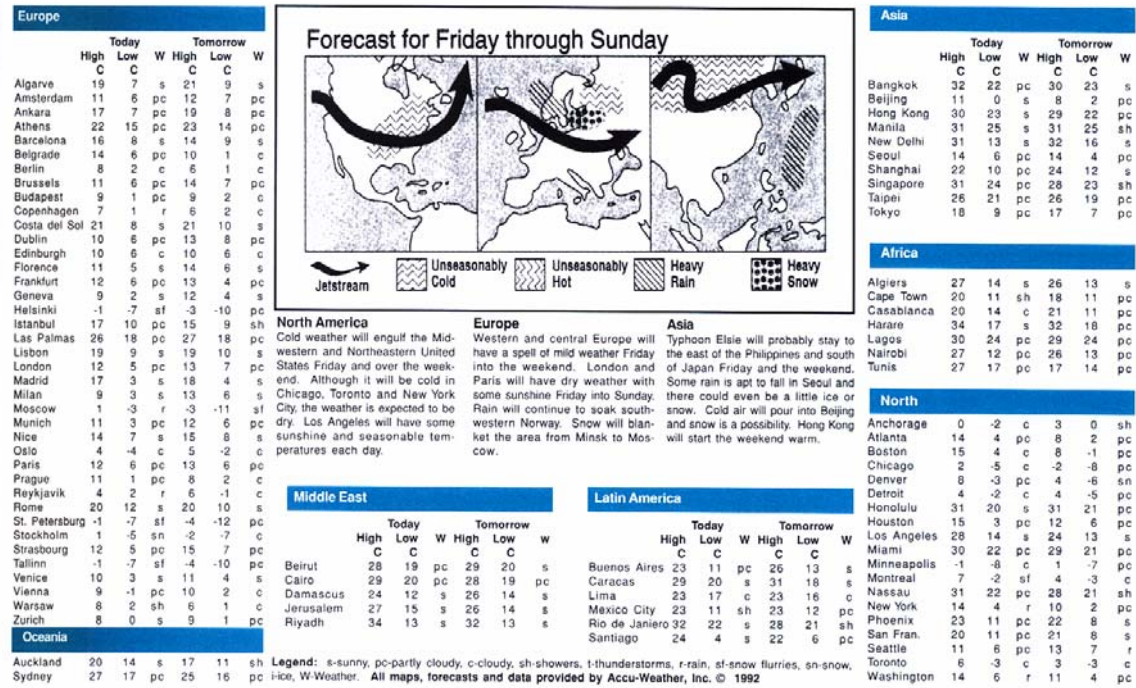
Europe

| | Today High C | Today Low C | W | Tomorrow High C | Tomorrow Low C | W |
|---|---|---|---|---|---|---|
| Algarve | 19 | 7 | s | 21 | 9 | s |
| Amsterdam | 11 | 6 | pc | 12 | 7 | pc |
| Ankara | 17 | 7 | pc | 19 | 8 | pc |
| Athens | 22 | 15 | pc | 23 | 14 | pc |
| Barcelona | 16 | 8 | s | 14 | 9 | s |
| Belgrade | 14 | 6 | pc | 10 | 1 | c |
| Berlin | 8 | 2 | c | 6 | 1 | c |
| Brussels | 11 | 6 | pc | 14 | 7 | pc |
| Budapest | 9 | 1 | pc | 9 | 2 | c |
| Copenhagen | 7 | 1 | r | 6 | 2 | c |
| Costa del Sol | 21 | 8 | s | 21 | 10 | s |
| Dublin | 10 | 6 | pc | 13 | 8 | pc |
| Edinburgh | 10 | 6 | c | 10 | 6 | c |
| Florence | 11 | 5 | s | 14 | 6 | s |
| Frankfurt | 12 | 6 | pc | 13 | 4 | pc |
| Geneva | 9 | 2 | s | 12 | 4 | s |
| Helsinki | -1 | -7 | sf | -3 | -10 | pc |
| Istanbul | 17 | 10 | pc | 15 | 9 | sh |
| Las Palmas | 26 | 18 | pc | 27 | 18 | pc |
| Lisbon | 19 | 9 | s | 19 | 10 | s |
| London | 12 | 5 | pc | 13 | 7 | pc |
| Madrid | 17 | 3 | s | 18 | 4 | s |
| Milan | 9 | 3 | s | 13 | 6 | s |
| Moscow | 1 | -3 | r | -3 | -11 | sf |
| Munich | 11 | 3 | pc | 12 | 6 | pc |
| Nice | 14 | 7 | s | 15 | 8 | s |
| Oslo | 4 | -4 | c | 5 | -2 | c |
| Paris | 12 | 6 | pc | 13 | 6 | pc |
| Prague | 11 | 1 | pc | 8 | 2 | c |
| Reykjavik | 4 | 2 | r | 6 | -1 | c |
| Rome | 20 | 12 | s | 20 | 10 | s |
| St. Petersburg | -1 | -7 | sf | -4 | -12 | pc |
| Stockholm | 1 | -5 | sn | -2 | -7 | c |
| Strasbourg | 12 | 5 | pc | 15 | 7 | pc |
| Tallinn | -1 | -7 | sf | -4 | -10 | pc |
| Venice | 10 | 3 | s | 11 | 4 | s |
| Vienna | 9 | -1 | pc | 10 | 2 | c |
| Warsaw | 8 | 2 | sh | 6 | 1 | c |
| Zurich | 8 | 0 | s | 9 | 1 | pc |

Oceania

| | | | | | | |
|---|---|---|---|---|---|---|
| Auckland | 20 | 14 | s | 17 | 11 | sh |
| Sydney | 27 | 17 | pc | 25 | 16 | pc |

Forecast for Friday through Sunday

Jetstream
Unseasonably Cold
Unseasonably Hot
Heavy Rain
Heavy Snow

North America
Cold weather will engulf the Midwestern and Northeastern United States Friday and over the weekend. Although it will be cold in Chicago, Toronto and New York City, the weather is expected to be dry. Los Angeles will have some sunshine and seasonable temperatures each day.

Europe
Western and central Europe will have a spell of mild weather Friday into the weekend. London and Paris will have dry weather with some sunshine Friday into Sunday. Rain will continue to soak southwestern Norway. Snow will blanket the area from Minsk to Moscow.

Asia
Typhoon Elsie will probably stay to the east of the Philippines and south of Japan Friday and the weekend. Some rain is apt to fall in Seoul and there could even be a little ice or snow. Cold air will pour into Beijing and snow is a possibility. Hong Kong will start the weekend warm.

Middle East

| | Today High C | Today Low C | W | Tomorrow High C | Tomorrow Low C | W |
|---|---|---|---|---|---|---|
| Beirut | 28 | 19 | pc | 29 | 20 | s |
| Cairo | 29 | 20 | pc | 28 | 19 | pc |
| Damascus | 24 | 12 | s | 26 | 14 | s |
| Jerusalem | 27 | 15 | s | 26 | 14 | s |
| Riyadh | 34 | 13 | s | 32 | 13 | s |

Latin America

| | Today High C | Today Low C | W | Tomorrow High C | Tomorrow Low C | W |
|---|---|---|---|---|---|---|
| Buenos Aires | 23 | 11 | pc | 26 | 13 | s |
| Caracas | 29 | 20 | s | 31 | 18 | s |
| Lima | 23 | 17 | c | 23 | 16 | c |
| Mexico City | 23 | 11 | sh | 23 | 12 | pc |
| Rio de Janeiro | 32 | 22 | s | 28 | 21 | sh |
| Santiago | 24 | 4 | s | 22 | 6 | pc |

Asia

| | Today High C | Today Low C | W | Tomorrow High C | Tomorrow Low C | W |
|---|---|---|---|---|---|---|
| Bangkok | 32 | 22 | pc | 30 | 23 | s |
| Beijing | 11 | 0 | s | 8 | 2 | pc |
| Hong Kong | 30 | 23 | s | 29 | 22 | pc |
| Manila | 31 | 25 | s | 31 | 25 | sh |
| New Delhi | 31 | 13 | s | 32 | 16 | s |
| Seoul | 14 | 6 | pc | 14 | 4 | pc |
| Shanghai | 22 | 10 | pc | 24 | 12 | s |
| Singapore | 31 | 24 | pc | 28 | 23 | sh |
| Taipei | 26 | 21 | pc | 26 | 19 | pc |
| Tokyo | 18 | 9 | pc | 17 | 7 | pc |

Africa

| | | | | | | |
|---|---|---|---|---|---|---|
| Algiers | 27 | 14 | s | 26 | 13 | s |
| Cape Town | 20 | 11 | sh | 18 | 11 | pc |
| Casablanca | 20 | 14 | c | 21 | 11 | pc |
| Harare | 34 | 17 | s | 32 | 18 | pc |
| Lagos | 30 | 24 | pc | 29 | 24 | pc |
| Nairobi | 27 | 12 | pc | 26 | 13 | pc |
| Tunis | 27 | 17 | pc | 17 | 14 | pc |

North

| | | | | | | |
|---|---|---|---|---|---|---|
| Anchorage | 0 | -2 | c | 3 | 0 | sh |
| Atlanta | 14 | 4 | pc | 8 | 2 | pc |
| Boston | 15 | 4 | c | 8 | -1 | pc |
| Chicago | 2 | -5 | c | -2 | -8 | pc |
| Denver | 8 | -3 | pc | 4 | -6 | sn |
| Detroit | 4 | -2 | c | 4 | -5 | pc |
| Honolulu | 31 | 20 | s | 31 | 21 | pc |
| Houston | 15 | 3 | pc | 12 | 6 | pc |
| Los Angeles | 28 | 14 | s | 24 | 13 | s |
| Miami | 30 | 22 | pc | 29 | 21 | pc |
| Minneapolis | -1 | -8 | c | 1 | -7 | pc |
| Montreal | 7 | -2 | sf | 4 | -3 | c |
| Nassau | 31 | 22 | pc | 28 | 21 | sh |
| New York | 14 | 4 | r | 10 | 2 | pc |
| Phoenix | 23 | 11 | pc | 22 | 8 | s |
| San Fran. | 20 | 11 | pc | 21 | 8 | s |
| Seattle | 11 | 6 | pc | 13 | 7 | r |
| Toronto | 6 | -3 | c | 3 | -3 | c |
| Washington | 14 | 6 | r | 11 | 4 | pc |

Legend: s-sunny, pc-partly cloudy, c-cloudy, sh-showers, t-thunderstorms, r-rain, sf-snow flurries, sn-snow, i-ice, W-Weather. All maps, forecasts and data provided by Accu-Weather, Inc. © 1992